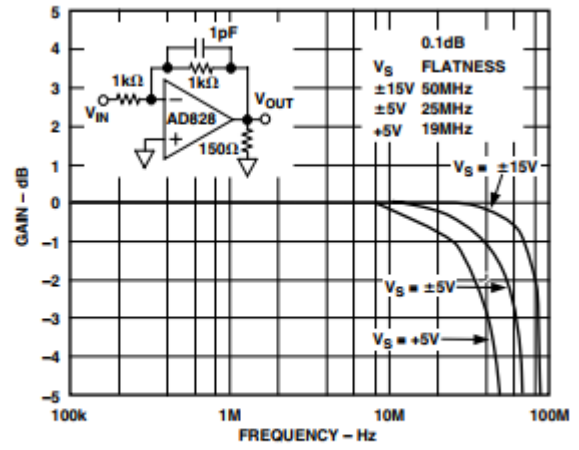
5
4
3
2
1
0
−1
−2
−3
−4
−5

GAIN – dB

100k
1M
10M
100M

FREQUENCY – Hz

1pF
1kΩ
1kΩ
$V_{IN}$
$V_{OUT}$
AD828
150Ω

| $V_S$ | 0.1dB FLATNESS |
|---|---|
| ±15V | 50MHz |
| ±5V | 25MHz |
| +5V | 19MHz |

$V_S$ = ±15V
$V_S$ = ±5V
$V_S$ = +5V